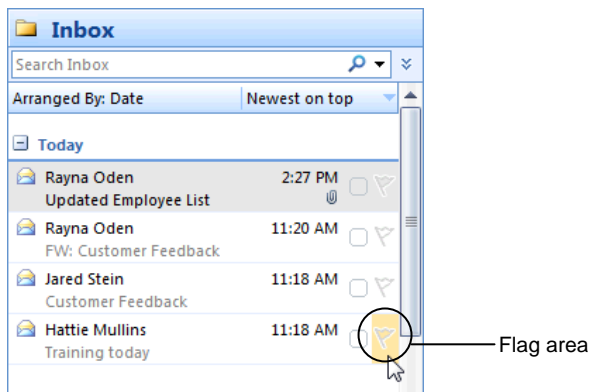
Inbox

Search Inbox

Arranged By: Date

Newest on top

Today

Rayna Oden
Updated Employee List
2:27 PM

Rayna Oden
FW: Customer Feedback
11:20 AM

Jared Stein
Customer Feedback
11:18 AM

Hattie Mullins
Training today
11:18 AM

Flag area